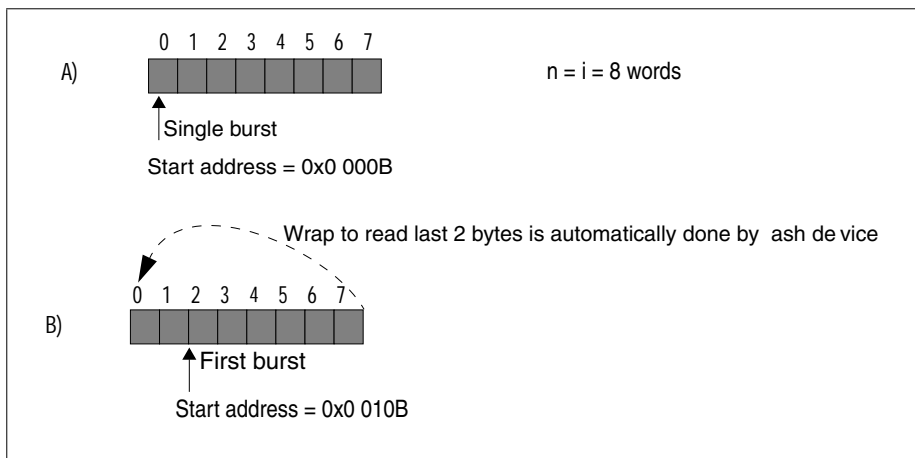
A)

0 1 2 3 4 5 6 7

n = i = 8 words

Single burst

Start address = 0x0 000B

Wrap to read last 2 bytes is automatically done by ash de vice

0 1 2 3 4 5 6 7

B)

First burst

Start address = 0x0 010B